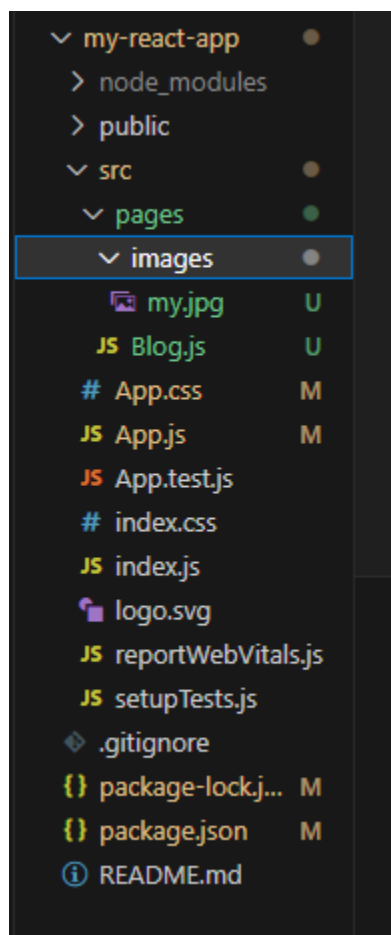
my-react-app
node_modules
public
src
pages
images
my.jpg U
JS Blog.js U
# App.css M
JS App.js M
JS App.test.js
# index.css
JS index.js
logo.svg
JS reportWebVitals.js
JS setupTests.js
.gitignore
{} package-lock.j... M
{} package.json M
README.md